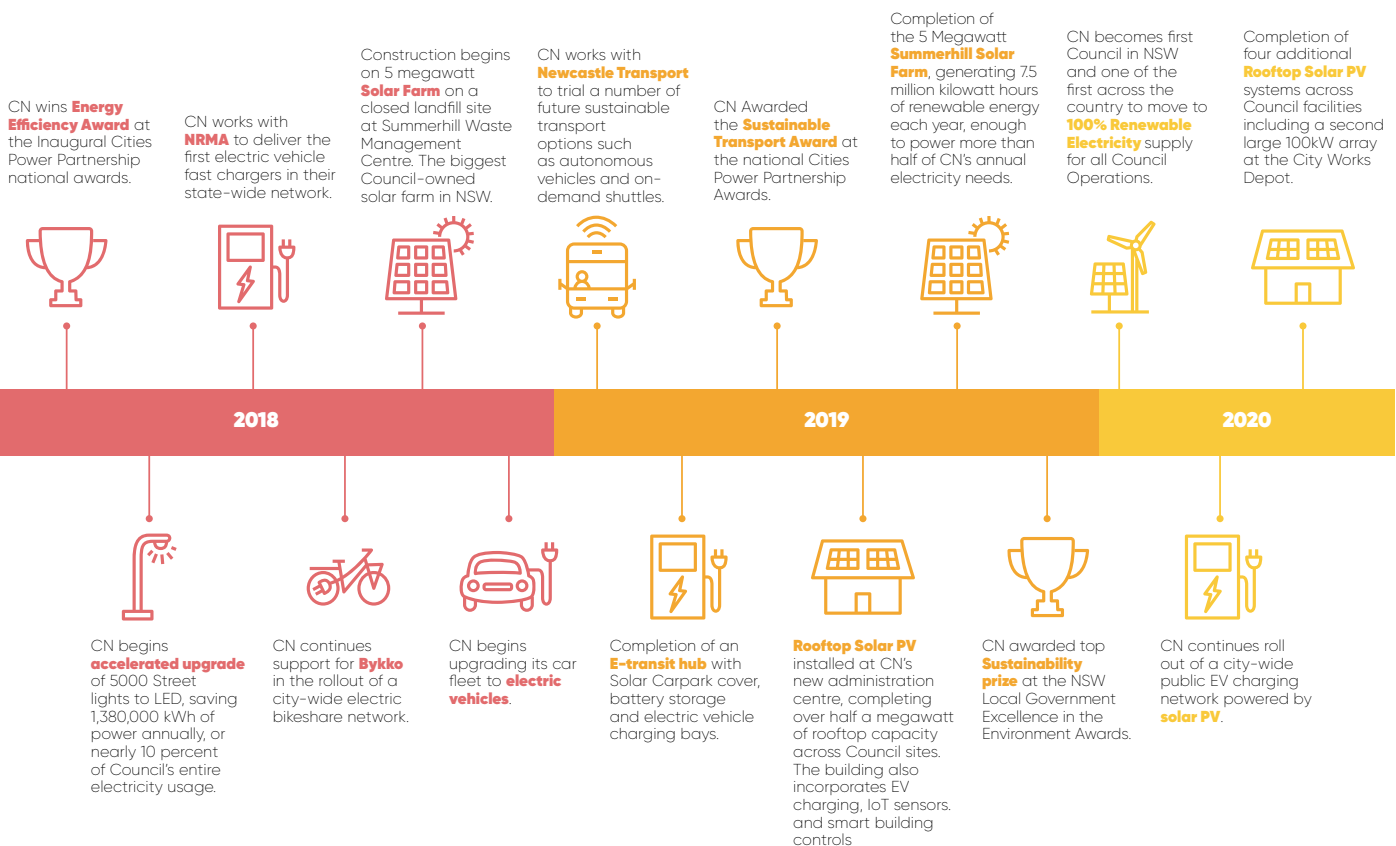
CN wins Energy Efficiency Award at the Inaugural Cities Power Partnership national awards.

CN works with NRMA to deliver the first electric vehicle fast chargers in their state-wide network.

Construction begins on 5 megawatt Solar Farm on a closed landfill site at Summerhill Waste Management Centre. The biggest Council-owned solar farm in NSW.

CN works with Newcastle Transport to trial a number of future sustainable transport options such as autonomous vehicles and on-demand shuttles.

CN Awarded the Sustainable Transport Award at the national Cities Power Partnership Awards.

Completion of the 5 Megawatt Summerhill Solar Farm, generating 7.5 million kilowatt hours of renewable energy each year, enough to power more than half of CN's annual electricity needs.

CN becomes first Council in NSW and one of the first across the country to move to 100% Renewable Electricity supply for all Council Operations.

Completion of four additional Rooftop Solar PV systems across Council facilities including a second large 100kW array at the City Works Depot.

2018

2019

2020

CN begins accelerated upgrade of 5000 Street lights to LED, saving 1,380,000 kWh of power annually, or nearly 10 percent of Council's entire electricity usage.

CN continues support for Bykko in the rollout of a city-wide electric bikeshare network.

CN begins upgrading its car fleet to electric vehicles.

Completion of an E-transit hub with Solar Carpark cover, battery storage and electric vehicle charging bays.

Rooftop Solar PV installed at CN's new administration centre, completing over half a megawatt of rooftop capacity across Council sites. The building also incorporates EV charging, IoT sensors. and smart building controls

CN awarded top Sustainability prize at the NSW Local Government Excellence in the Environment Awards.

CN continues roll out of a city-wide public EV charging network powered by solar PV.